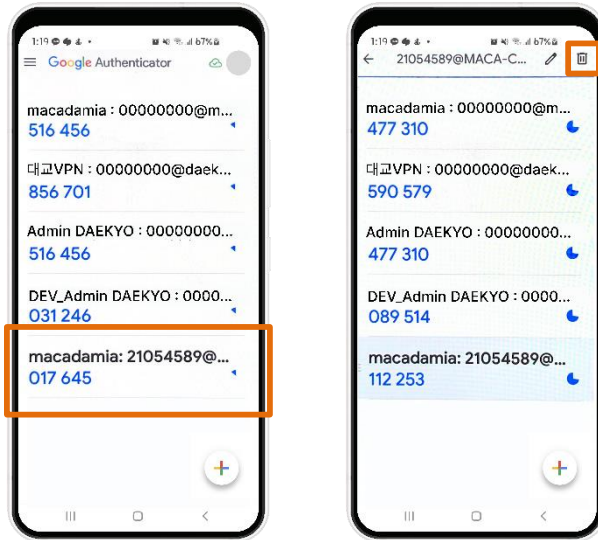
1:19 67%

Google Authenticator

macadamia : 00000000@m...
516 456

대교VPN : 00000000@daek...
856 701

Admin DAEKYO : 00000000...
516 456

DEV_Admin DAEKYO : 0000...
031 246

macadamia: 21054589@...
017 645

+

1:19 67%

21054589@MACA-C...

macadamia : 00000000@m...
477 310

대교VPN : 00000000@daek...
590 579

Admin DAEKYO : 00000000...
477 310

DEV_Admin DAEKYO : 0000...
089 514

macadamia: 21054589@...
112 253

+